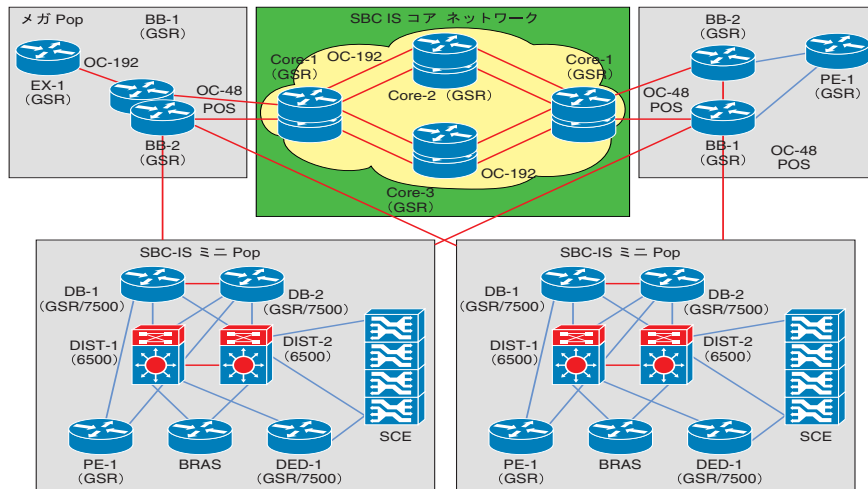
メガ Pop

BB-1
(GSR)

OC-192

EX-1
(GSR)

OC-48
POS

BB-2
(GSR)

SBC IS コア ネットワーク

Core-1
(GSR)

OC-192

Core-2 (GSR)

Core-1
(GSR)

OC-192

Core-3
(GSR)

BB-2
(GSR)

PE-1
(GSR)

OC-48
POS

BB-1
(GSR)

OC-48
POS

SBC-IS ミニ Pop

DB-1
(GSR/7500)

DB-2
(GSR/7500)

DIST-1
(6500)

DIST-2
(6500)

SCE

PE-1
(GSR)

BRAS

DED-1
(GSR/7500)

SBC-IS ミニ Pop

DB-1
(GSR/7500)

DB-2
(GSR/7500)

DIST-1
(6500)

DIST-2
(6500)

SCE

PE-1
(GSR)

BRAS

DED-1
(GSR/7500)